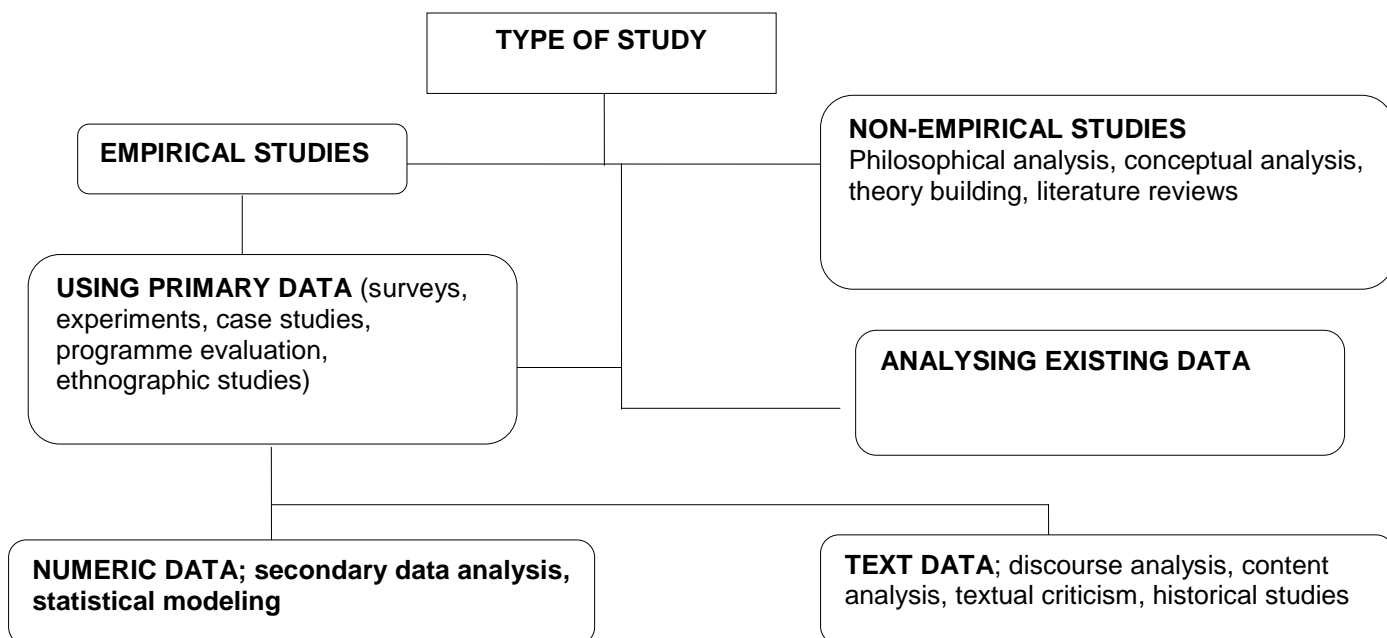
TYPE OF STUDY

EMPIRICAL STUDIES

NON-EMPIRICAL STUDIES
Philosophical analysis, conceptual analysis, theory building, literature reviews

USING PRIMARY DATA (surveys, experiments, case studies, programme evaluation, ethnographic studies)

ANALYSING EXISTING DATA

NUMERIC DATA; secondary data analysis, statistical modeling

TEXT DATA; discourse analysis, content analysis, textual criticism, historical studies